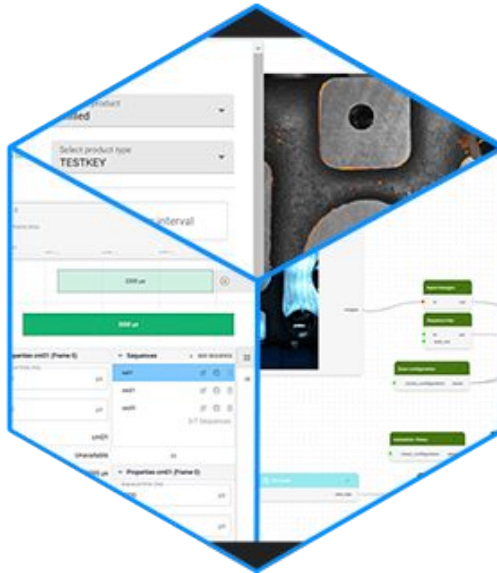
product
titled

Select product type
TESTKEY

interval

2000 µs

2000 µs

Properties cmd1 (Frame 0)

Sequences

ADD SEQUENCE

seq1

seq2

seq3

Unavailable

Properties cmd1 (Frame 0)

Input Images

Sequence Run

Scan configuration

Validation Thresh